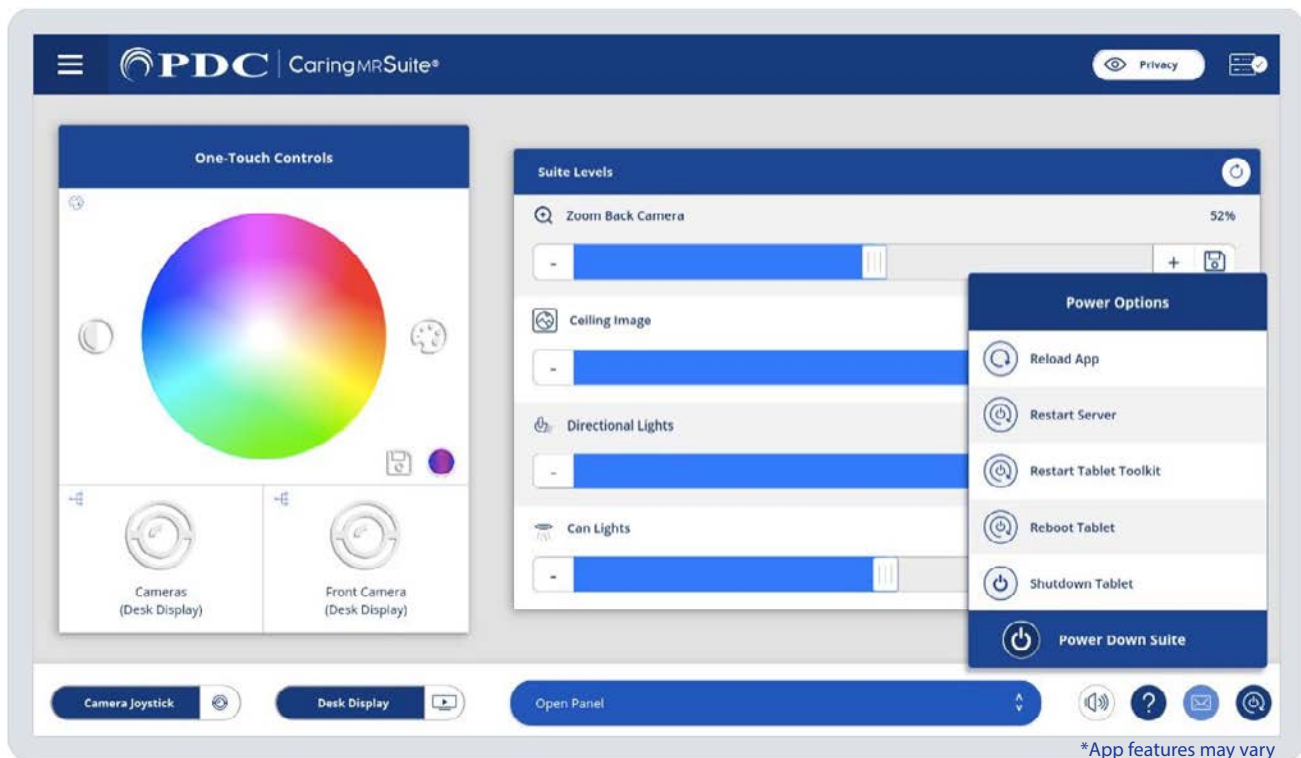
PDC | CaringMRSuite®

Privacy

One-Touch Controls

Cameras (Desk Display)

Front Camera (Desk Display)

Suite Levels

Zoom Back Camera

52%

-

+

Ceiling Image

-

Directional Lights

-

Can Lights

-

Power Options

Reload App

Restart Server

Restart Tablet Toolkit

Reboot Tablet

Shutdown Tablet

Power Down Suite

Camera Joystick

Desk Display

Open Panel

*App features may vary